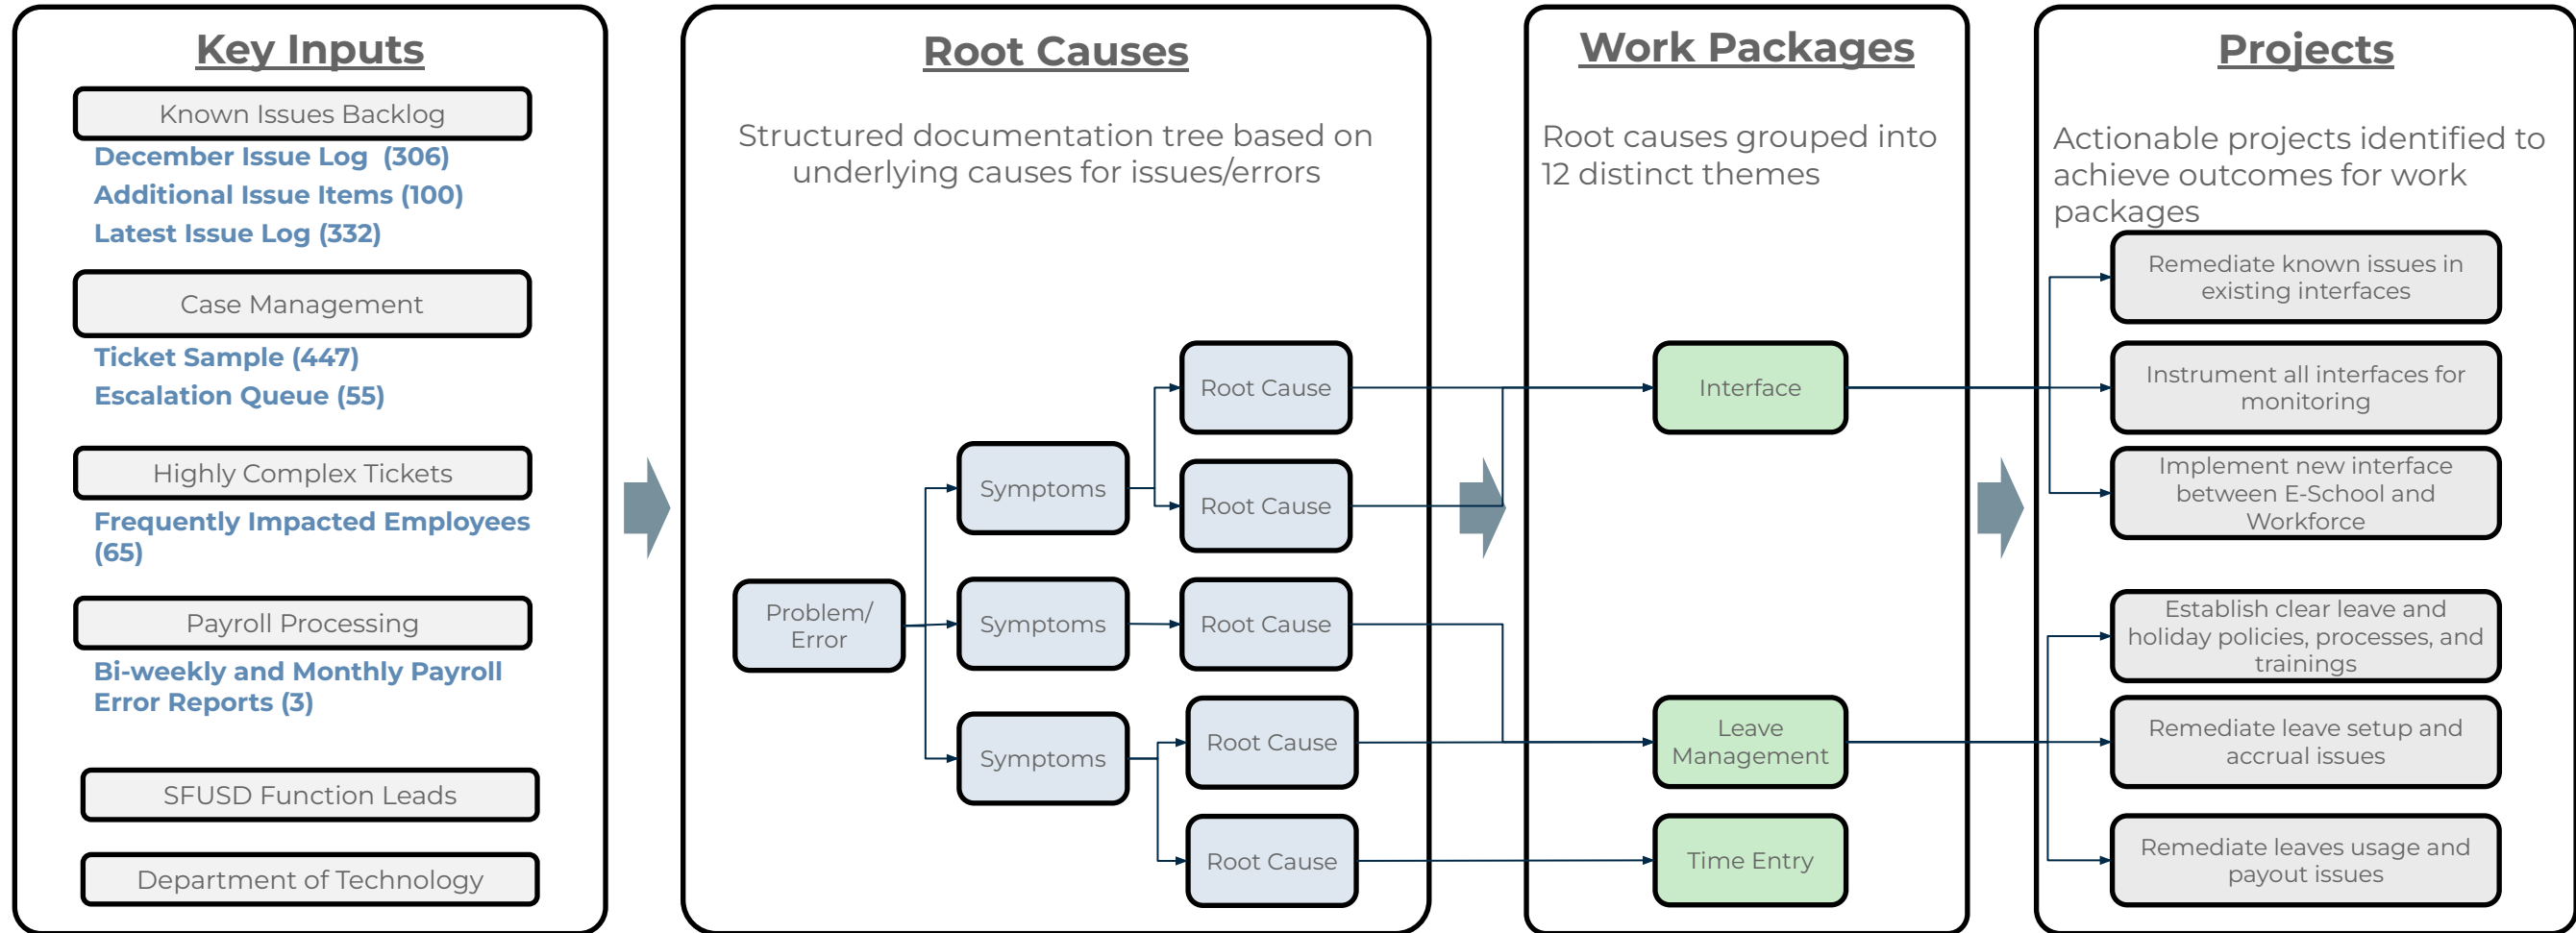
Key Inputs

Known Issues Backlog

December Issue Log (306)
Additional Issue Items (100)
Latest Issue Log (332)

Case Management

Ticket Sample (447)
Escalation Queue (55)

Highly Complex Tickets

Frequently Impacted Employees (65)

Payroll Processing

Bi-weekly and Monthly Payroll Error Reports (3)

SFUSD Function Leads

Department of Technology

Root Causes

Structured documentation tree based on underlying causes for issues/errors

Problem/ Error

Symptoms

Symptoms

Symptoms

Root Cause

Root Cause

Root Cause

Root Cause

Root Cause

Work Packages

Root causes grouped into 12 distinct themes

Interface

Leave Management

Time Entry

Projects

Actionable projects identified to achieve outcomes for work packages

Remediate known issues in existing interfaces

Instrument all interfaces for monitoring

Implement new interface between E-School and Workforce

Establish clear leave and holiday policies, processes, and trainings

Remediate leave setup and accrual issues

Remediate leaves usage and payout issues